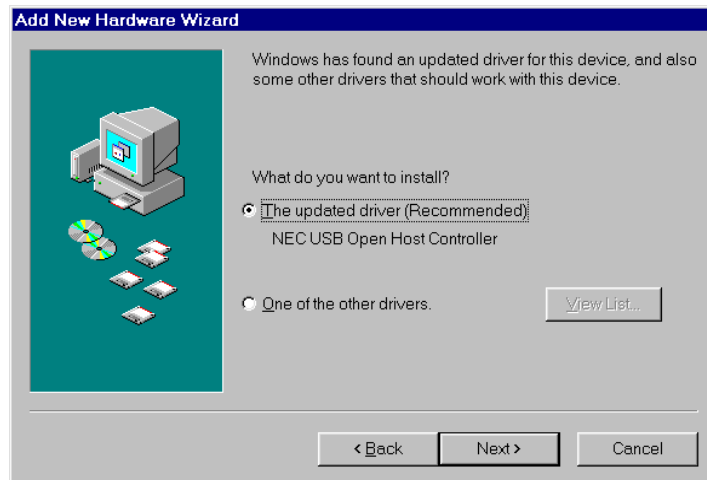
Add New Hardware Wizard

Windows has found an updated driver for this device, and also some other drivers that should work with this device.

What do you want to install?

The updated driver (Recommended)

NEC USB Open Host Controller

One of the other drivers.

View List...

< Back

Next >

Cancel